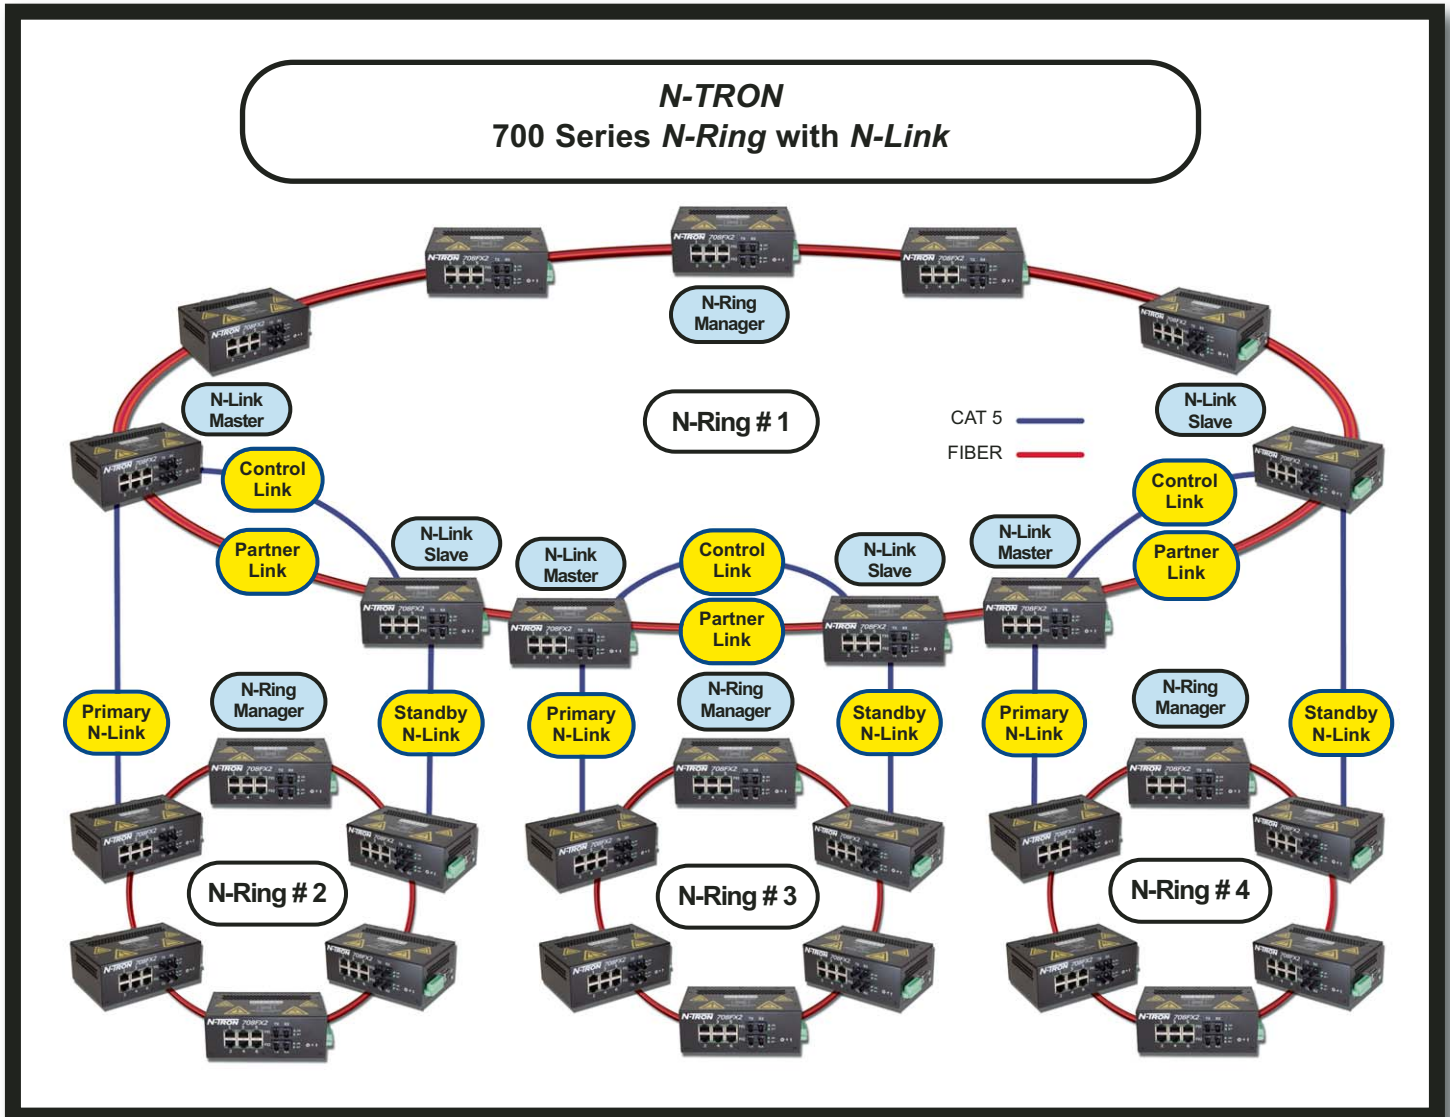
N-TRON
700 Series N-Ring with N-Link

N-Ring Manager

N-Link Master

N-Ring # 1

CAT 5
FIBER

N-Link Slave

Control Link

Partner Link

N-Link Slave

N-Link Master

Control Link

Partner Link

N-Link Slave

N-Link Master

Control Link

Partner Link

Primary N-Link

N-Ring Manager

Standby N-Link

Primary N-Link

N-Ring Manager

Standby N-Link

Primary N-Link

N-Ring Manager

Standby N-Link

N-Ring # 2

N-Ring # 3

N-Ring # 4